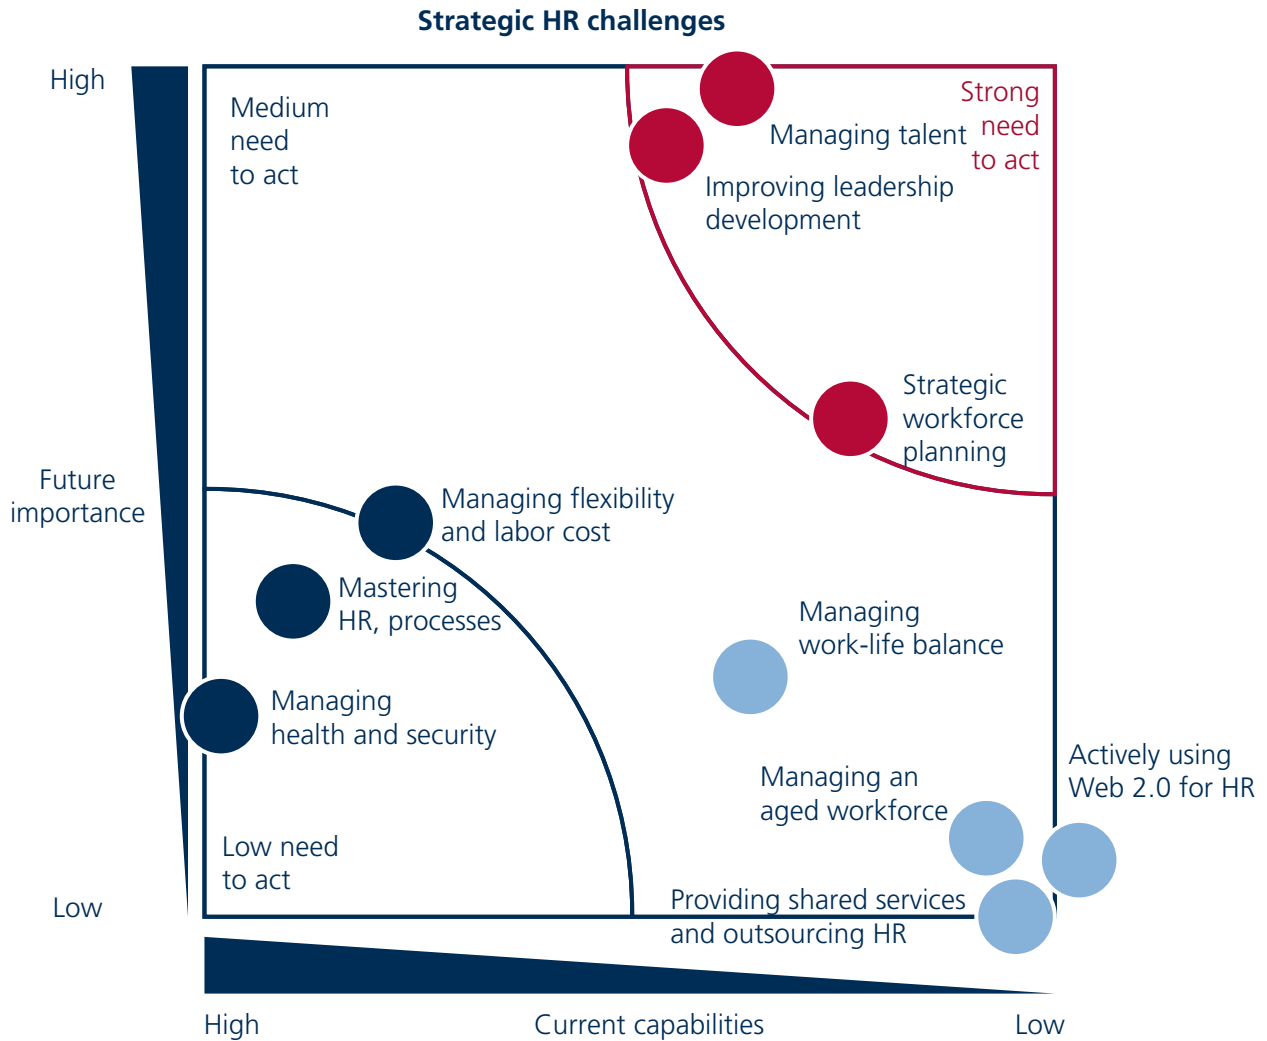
Strategic HR challenges

High

Future importance

Low

Medium need to act

Strong need to act

Managing talent

Improving leadership development

Strategic workforce planning

Managing flexibility and labor cost

Mastering HR, processes

Managing health and security

Low need to act

Managing work-life balance

Actively using Web 2.0 for HR

Managing an aged workforce

Providing shared services and outsourcing HR

High

Current capabilities

Low